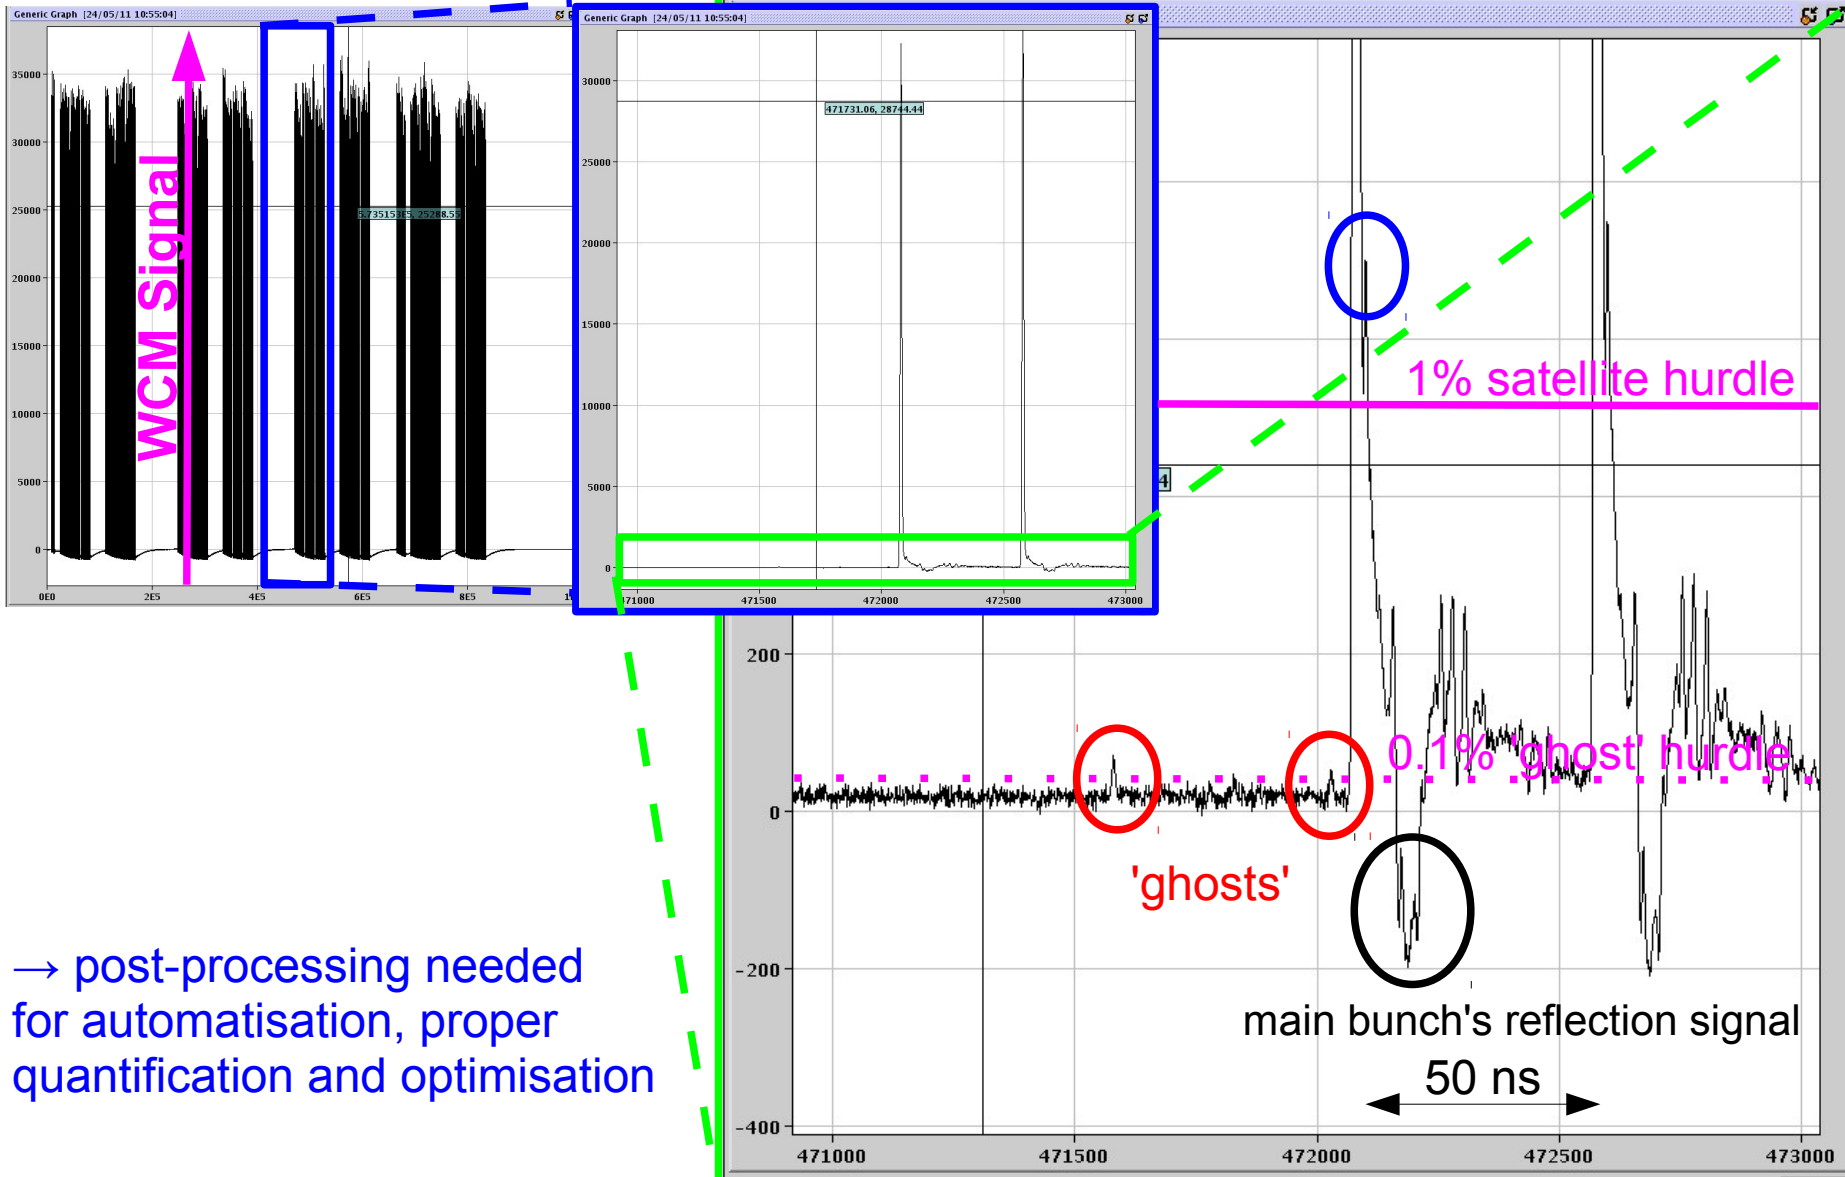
Generic Graph [24/05/11 10:55:04]

35000
30000
25000
20000
15000
10000
5000
0

0E0
2E5
4E5
6E5
8E5

WCM Signal

5.735153E5, 25288.55

Generic Graph [24/05/11 10:55:04]

30000
25000
20000
15000
10000
5000
0

471731.06, 28744.44

471000
471500
472000
472500
473000

1% satellite hurdle

4

200
0
-200
-400

0.1% 'ghost' hurdle

'ghosts'

main bunch's reflection signal

50 ns

471000
471500
472000
472500
473000

→ post-processing needed for automatisation, proper quantification and optimisation